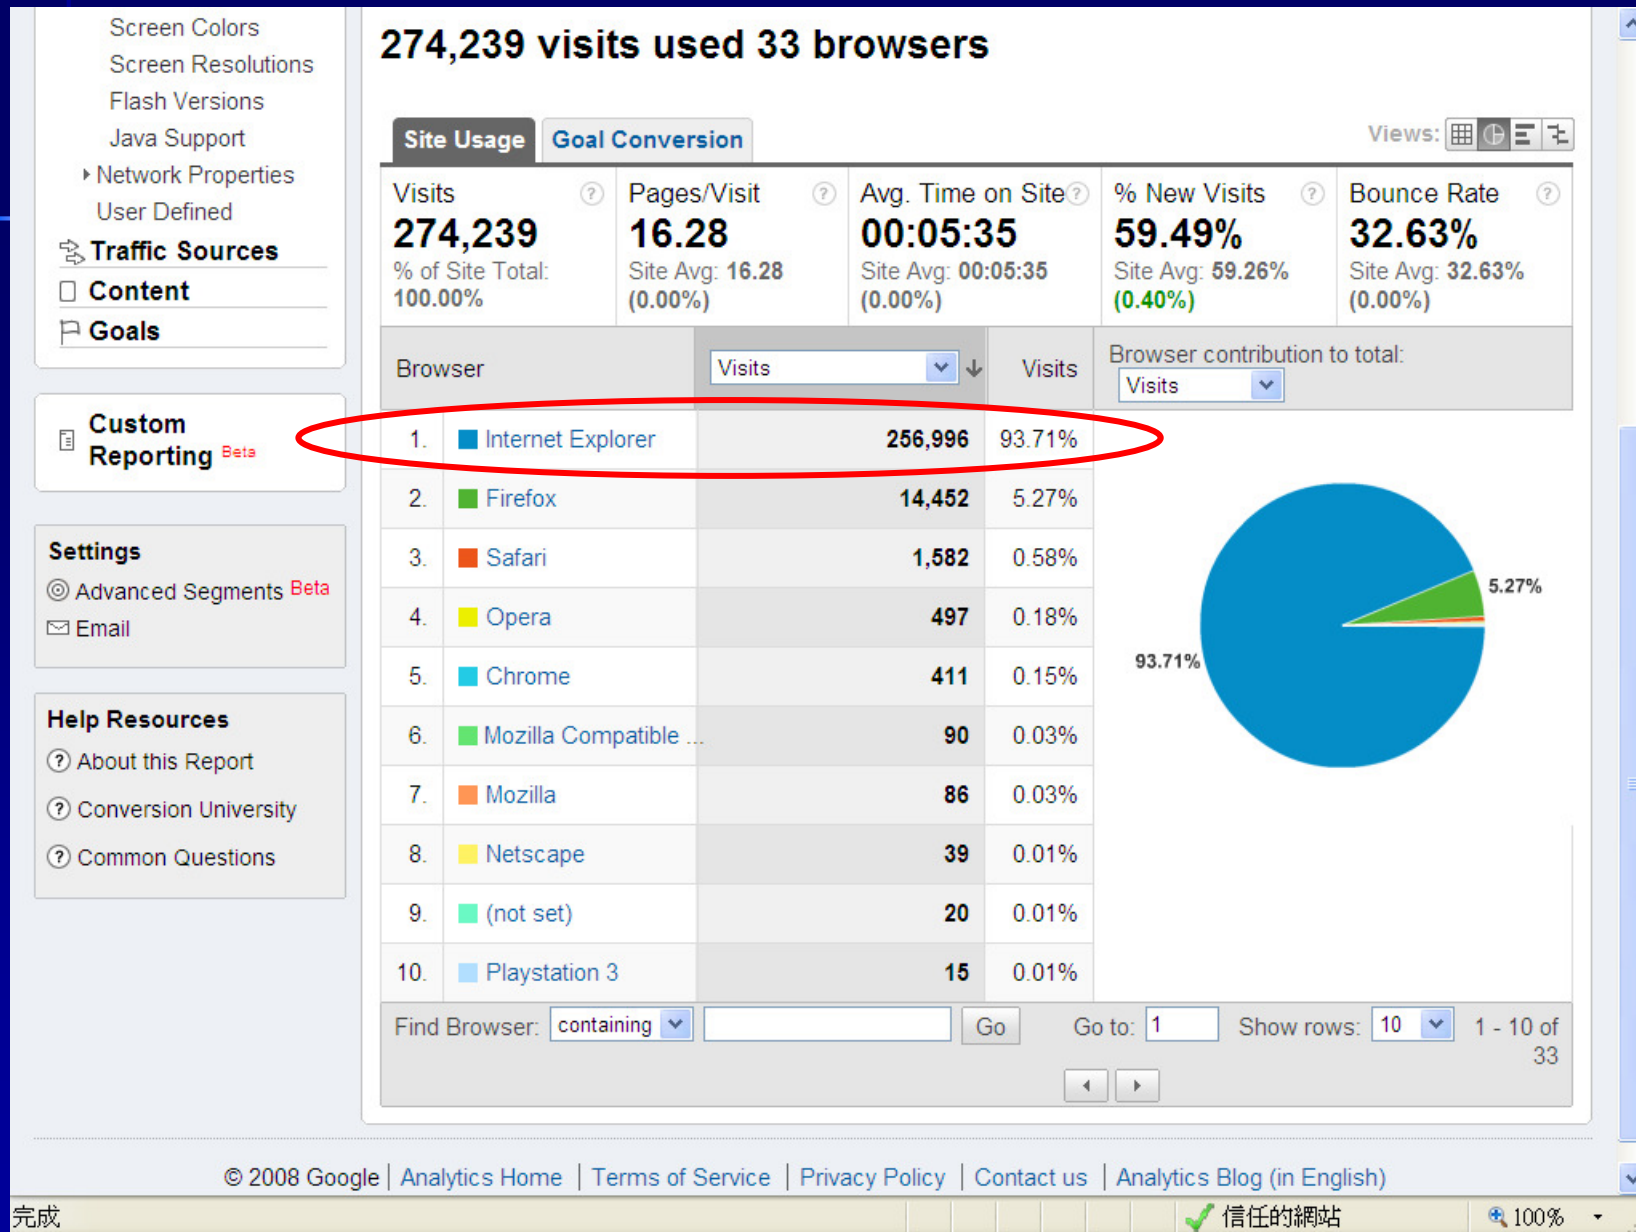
Screen Colors
Screen Resolutions
Flash Versions
Java Support
Network Properties
User Defined
Traffic Sources
Content
Goals

Custom Reporting Beta

Settings
Advanced Segments Beta
Email

Help Resources
About this Report
Conversion University
Common Questions

274,239 visits used 33 browsers

Site Usage | Goal Conversion

Views:

| Visits | Pages/Visit | Avg. Time on Site | % New Visits | Bounce Rate |
|---|---|---|---|---|
| 274,239 | 16.28 | 00:05:35 | 59.49% | 32.63% |
| % of Site Total: 100.00% | Site Avg: 16.28 (0.00%) | Site Avg: 00:05:35 (0.00%) | Site Avg: 59.26% (0.40%) | Site Avg: 32.63% (0.00%) |

Browser contribution to total: Visits

| | Browser | Visits | Visits |
|---|---|---|---|
| 1. | Internet Explorer | 256,996 | 93.71% |
| 2. | Firefox | 14,452 | 5.27% |
| 3. | Safari | 1,582 | 0.58% |
| 4. | Opera | 497 | 0.18% |
| 5. | Chrome | 411 | 0.15% |
| 6. | Mozilla Compatible ... | 90 | 0.03% |
| 7. | Mozilla | 86 | 0.03% |
| 8. | Netscape | 39 | 0.01% |
| 9. | (not set) | 20 | 0.01% |
| 10. | Playstation 3 | 15 | 0.01% |

5.27%
93.71%

Find Browser: containing Go Go to: 1 Show rows: 10 1 - 10 of 33

© 2008 Google | Analytics Home | Terms of Service | Privacy Policy | Contact us | Analytics Blog (in English)

完成 信任的網站 100%